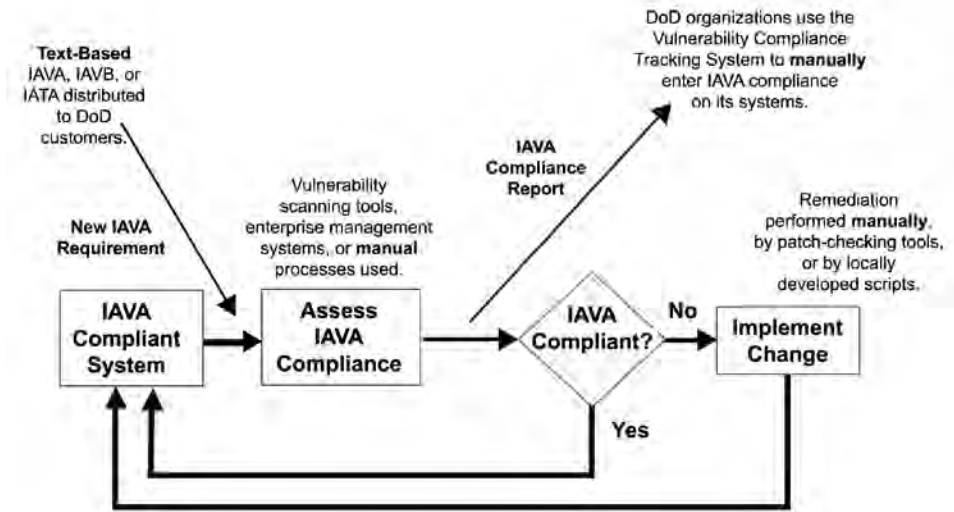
**Text-Based** IAVA, IAVB, or IATA distributed to DoD customers.

DoD organizations use the Vulnerability Compliance Tracking System to **manually** enter IAVA compliance on its systems.

**IAVA Compliance Report**

Vulnerability scanning tools, enterprise management systems, or **manual** processes used.

Remediation performed **manually**, by patch-checking tools, or by locally developed scripts.

**New IAVA Requirement**

**IAVA Compliant System**

**Assess IAVA Compliance**

**IAVA Compliant?**

**No**

**Implement Change**

**Yes**